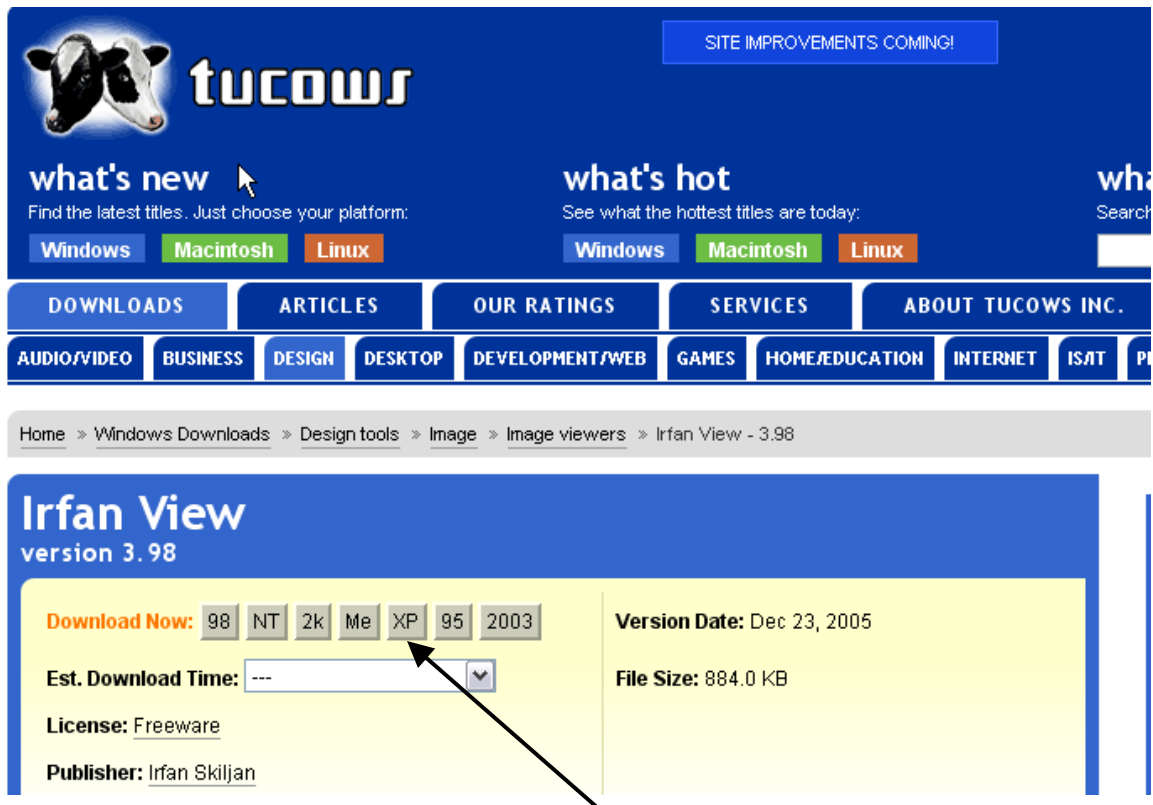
tucows

SITE IMPROVEMENTS COMING!

what's new
Find the latest titles. Just choose your platform:
Windows Macintosh Linux

what's hot
See what the hottest titles are today:
Windows Macintosh Linux

wha
Search

DOWNLOADS ARTICLES OUR RATINGS SERVICES ABOUT TUCOWS INC.

AUDIO/VIDEO BUSINESS DESIGN DESKTOP DEVELOPMENT/WEB GAMES HOME/EDUCATION INTERNET IS/IT P

Home » Windows Downloads » Design tools » Image » Image viewers » Irfan View - 3.98

Irfan View
version 3.98

Download Now: 98 NT 2k Me XP 95 2003

Est. Download Time: ---

License: Freeware

Publisher: Irfan Skiljan

Version Date: Dec 23, 2005

File Size: 884.0 KB